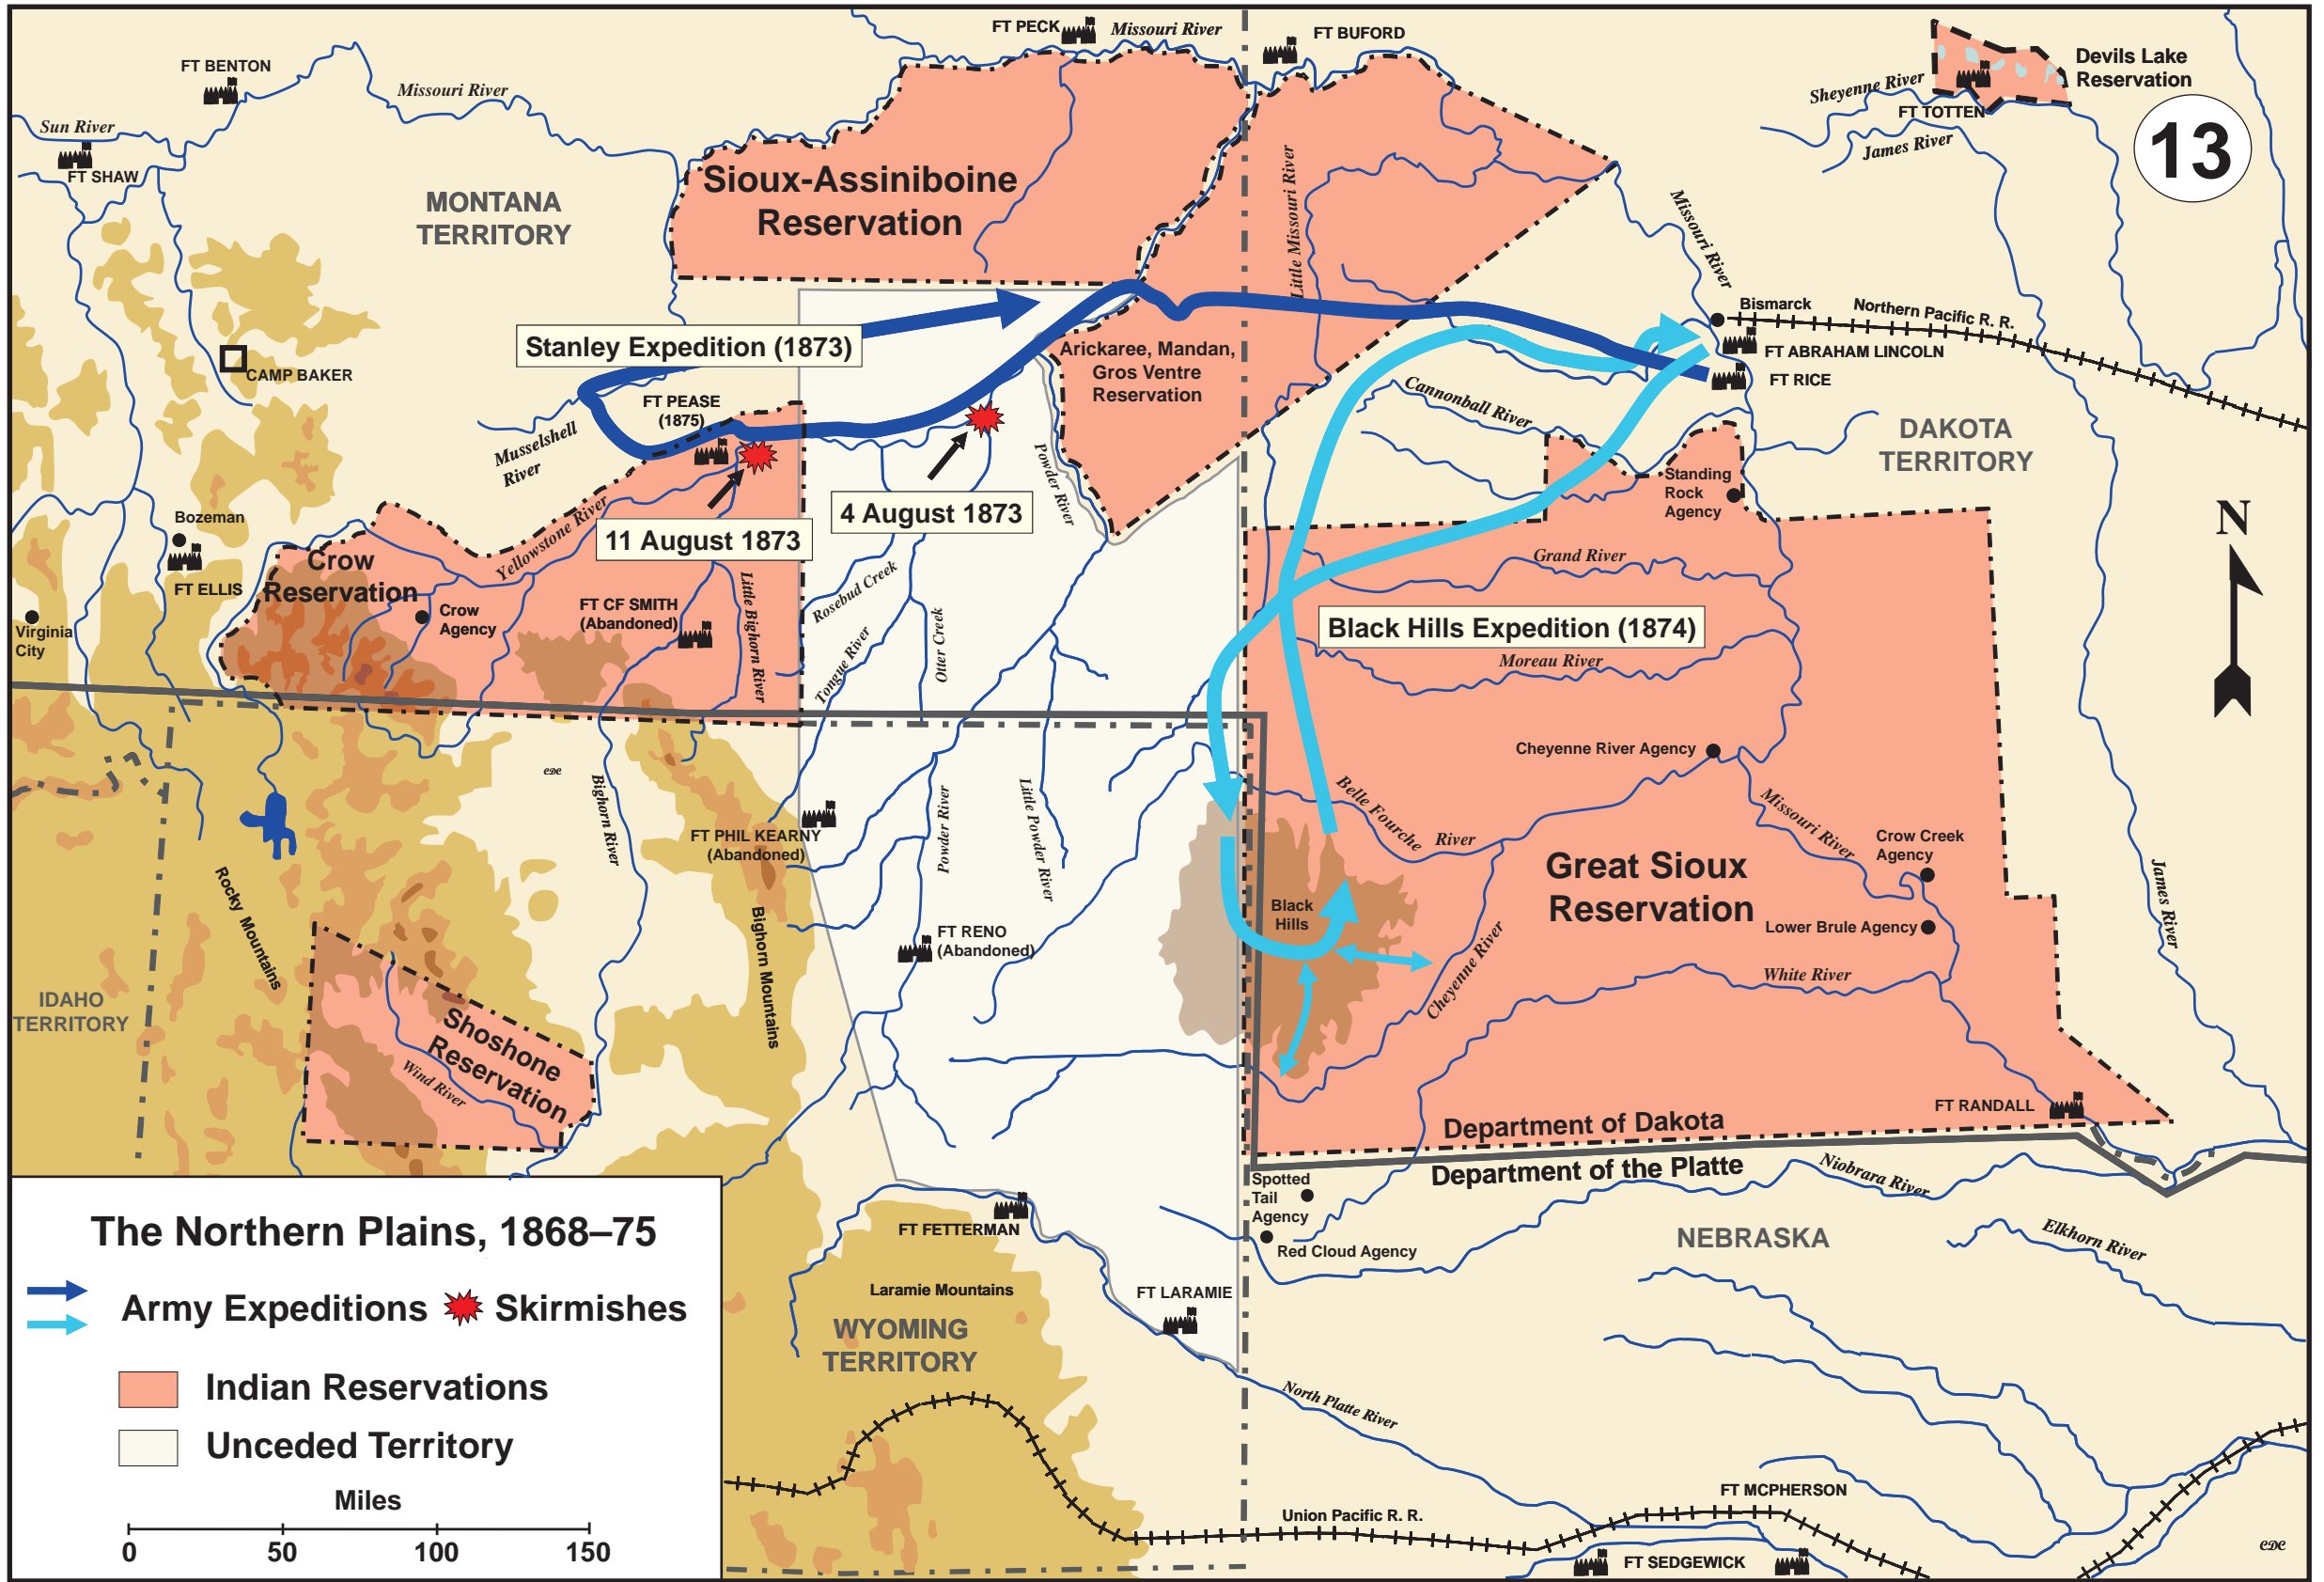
13

FT BENTON
Missouri River
Sun River
FT SHAW
MONTANA TERRITORY
FT PECK
Missouri River
FT BUFORD
Sioux-Assiniboine Reservation
Little Missouri River
Devils Lake Reservation
Sheyenne River
FT TOTTEN
James River
Missouri River
CAMP BAKER
Stanley Expedition (1873)
FT PEASE (1875)
Musselshell River
Arickaree, Mandan, Gros Ventre Reservation
Bismarck
Northern Pacific R. R.
FT ABRAHAM LINCOLN
FT RICE
Cannonball River
DAKOTA TERRITORY
Standing Rock Agency
Bozeman
FT ELLIS
Virginia City
Crow Reservation
Crow Agency
Yellowstone River
11 August 1873
4 August 1873
Powder River
FT CF SMITH (Abandoned)
Little Bighorn River
Rosebud Creek
Tongue River
Otter Creek
Grand River
Black Hills Expedition (1874)
Moreau River
N
Cheyenne River Agency
Bighorn River
FT PHIL KEARNY (Abandoned)
Powder River
Little Powder River
Belle Fourche River
Missouri River
Crow Creek Agency
Rocky Mountains
Bighorn Mountains
FT RENO (Abandoned)
Black Hills
Great Sioux Reservation
Lower Brule Agency
James River
IDAHO TERRITORY
Shoshone Reservation
Wind River
Cheyenne River
White River
FT RANDALL
Department of Dakota
Department of the Platte
Spotted Tail Agency
Niobrara River
Red Cloud Agency
NEBRASKA
Elkhorn River
FT FETTERMAN
Laramie Mountains
FT LARAMIE
WYOMING TERRITORY
North Platte River
FT MCPHERSON
Union Pacific R. R.
FT SEDGEWICK

The Northern Plains, 1868–75
Army Expeditions
Skirmishes
Indian Reservations
Unceded Territory
Miles
0 50 100 150